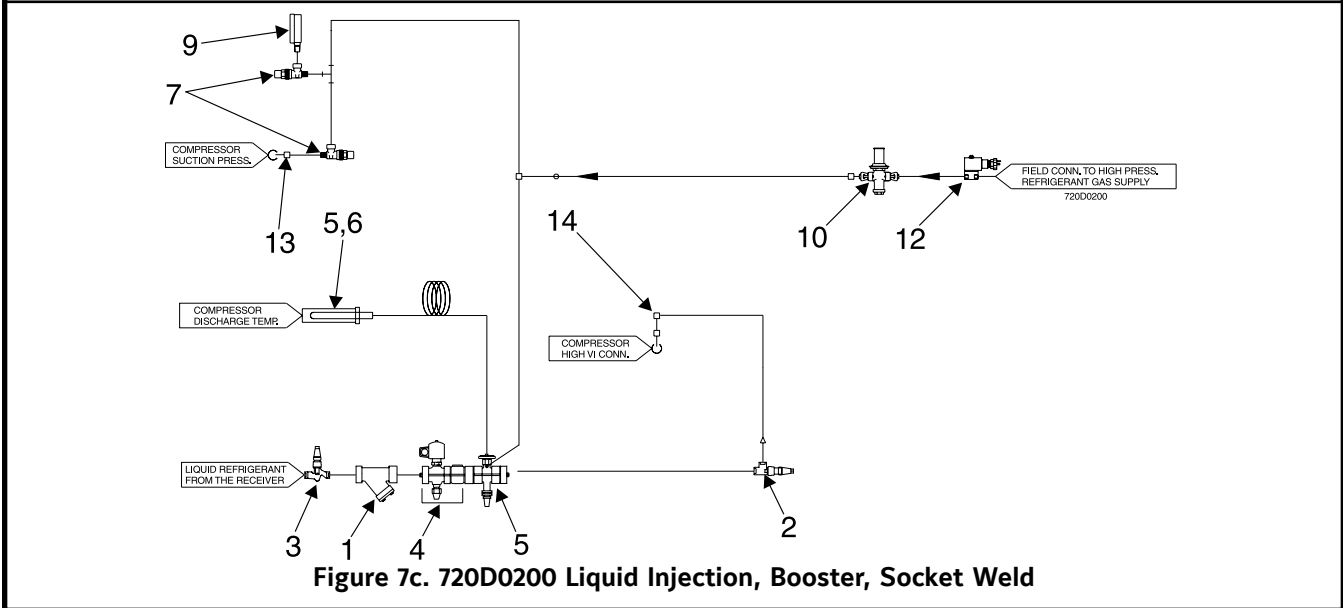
9

7

COMPRESSOR SUCTION PRESS.

13

5,6

COMPRESSOR DISCHARGE TEMP.

14

10

12

FIELD CONN. TO HIGH PRESS. REFRIGERANT GAS SUPPLY

720D0200

COMPRESSOR HIGH VI CONN.

LIQUID REFRIGERANT FROM THE RECEIVER

3

1

4

5

2

Figure 7c. 720D0200 Liquid Injection, Booster, Socket Weld